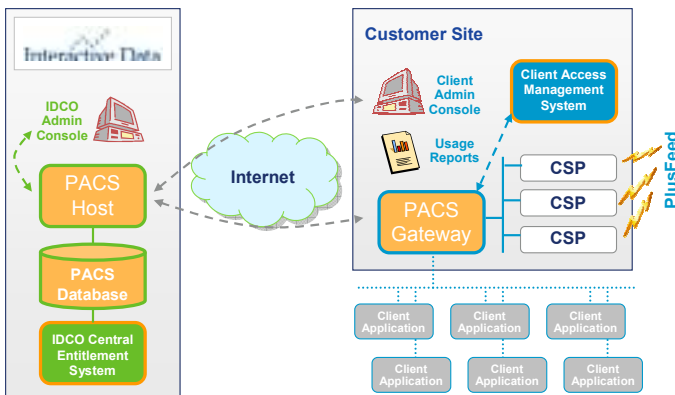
Interactive Data

IDCO Admin Console

PACS Host

PACS Database

IDCO Central Entitlement System

Internet

Customer Site

Client Admin Console

Client Access Management System

Usage Reports

PACS Gateway

CSP

CSP

CSP

PlusFeed

Client Application

Client Application

Client Application

Client Application

Client Application

Client Application